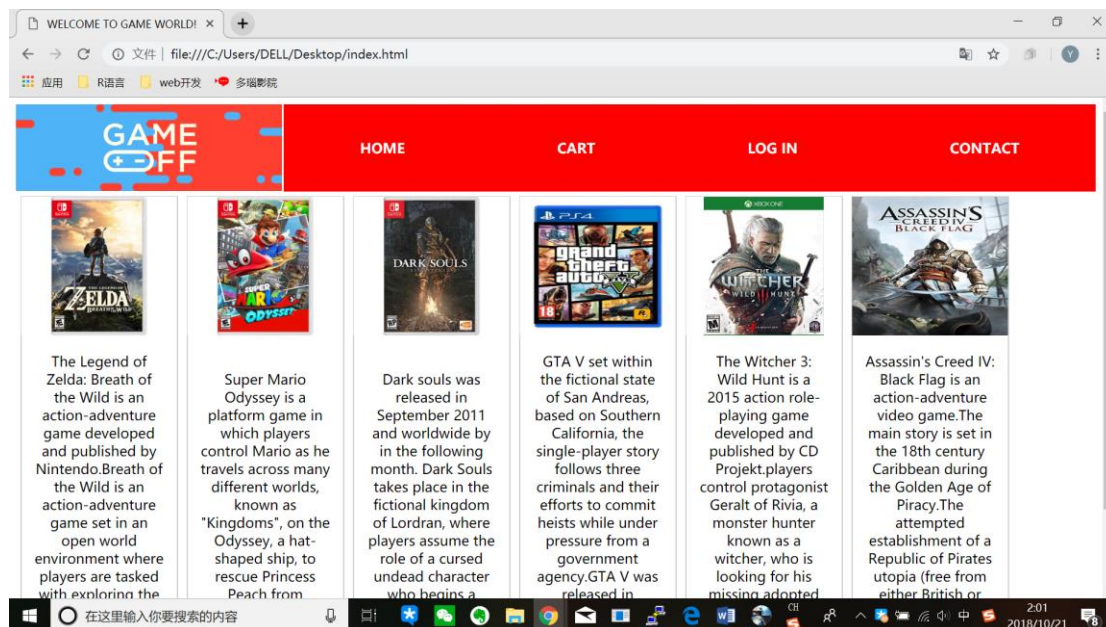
WELCOME TO GAME WORLD! ×
+
文件 | file:///C:/Users/DELL/Desktop/index.html
应用 R语言 web开发 多端影院

GAME OFF
HOME
CART
LOG IN
CONTACT

ZELDA BREATH OF THE WILD
The Legend of Zelda: Breath of the Wild is an action-adventure game developed and published by Nintendo.Breath of the Wild is an action-adventure game set in an open world environment where players are tasked with exploring the

SUPER MARIO ODYSSEY
Super Mario Odyssey is a platform game in which players control Mario as he travels across many different worlds, known as "Kingdoms", on the Odyssey, a hat-shaped ship, to rescue Princess Peach from

DARK SOULS
Dark souls was released in September 2011 and worldwide by in the following month. Dark Souls takes place in the fictional kingdom of Lordran, where players assume the role of a cursed undead character who begins a

PS4
Grand Theft Auto V
GTA V set within the fictional state of San Andreas, based on Southern California, the single-player story follows three criminals and their efforts to commit heists while under pressure from a government agency.GTA V was released in

XBOX ONE
THE WITCHER WILD HUNT
The Witcher 3: Wild Hunt is a 2015 action role-playing game developed and published by CD Projekt.players control protagonist Geralt of Rivia, a monster hunter known as a witcher, who is looking for his missing adopted

ASSASSIN'S CREED IV BLACK FLAG
Assassin's Creed IV: Black Flag is an action-adventure video game.The main story is set in the 18th century Caribbean during the Golden Age of Piracy.The attempted establishment of a Republic of Pirates utopia (free from either British or

在这里输入你要搜索的内容
CH
中
2:01
2018/10/21
8